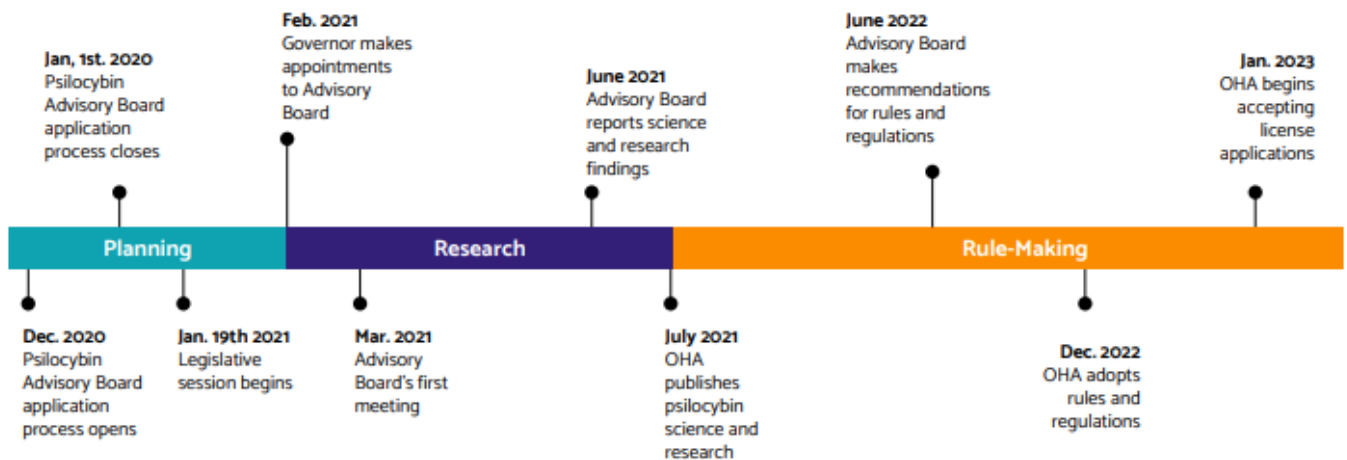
Jan, 1st. 2020
Psilocybin Advisory Board application process closes

Feb. 2021
Governor makes appointments to Advisory Board

June 2021
Advisory Board reports science and research findings

June 2022
Advisory Board makes recommendations for rules and regulations

Jan. 2023
OHA begins accepting license applications

Planning

Research

Rule-Making

Dec. 2020
Psilocybin Advisory Board application process opens

Jan. 19th 2021
Legislative session begins

Mar. 2021
Advisory Board's first meeting

July 2021
OHA publishes psilocybin science and research

Dec. 2022
OHA adopts rules and regulations